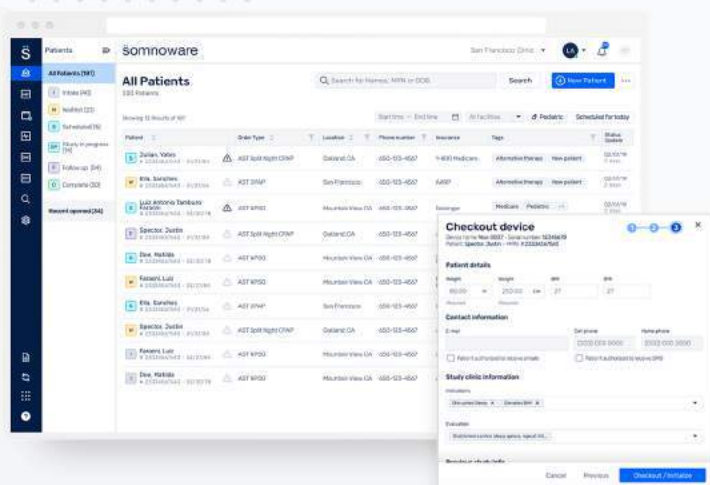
S

Patients

All Patients (181)
Intake (40)
Waitlist (22)
Scheduled (16)
Study in progress (14)
Follow up (14)
Complete (30)

Recent opened (24)

somnoware

San Francisco Clinic

All Patients
130 Patients

Search for Names, MRN or DOB

Search

New Patient

Showing 10 Results of 187

Start time – End time

All facilities

Pediatric

Scheduled for today

| Patient | Order Type | Location | Phone number | Insurance | Tags | Status Update |
|---|---|---|---|---|---|---|
| Zulian, Yates | AST Split Night CPAP | Oakland, CA | 650-123-4567 | 1-800 Medicare | Alternative therapy New patient | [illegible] |
| Ella, Sanchez | AST CPAP | San Francisco | 650-123-4567 | AARP | Alternative therapy New patient | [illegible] |
| Luiz Antonio Tambussi Kaitlin | AST NPSG | Mountain View CA | 650-123-4567 | Reisinger | Medicare Pediatric | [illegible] |
| Spector, Justin | AST Split Night CPAP | Oakland, CA | 650-123-4567 | | | |
| Dow, Matilda | AST NPSG | Mountain View CA | 650-123-4567 | | | |
| Fassani, Luiz | AST NPSG | Mountain View CA | 650-123-4567 | | | |
| Ella, Sanchez | AST CPAP | San Francisco | 650-123-4567 | | | |
| Spector, Justin | AST Split Night CPAP | Oakland, CA | 650-123-4567 | | | |
| Fassani, Luiz | AST NPSG | Mountain View CA | 650-123-4567 | | | |
| Dow, Matilda | AST NPSG | Mountain View CA | 650-123-4567 | | | |

Checkout device
Device name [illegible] · Serial number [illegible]
Patient: Spector, Justin · MRN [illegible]

Patient details
Weight
Height
BMI
BMI

Contact information
E-mail
Cell phone
Home phone
Patient authorized to receive emails
Patient authorized to receive SMS

Study clinic information
Indications
Evaluation

Cancel
Previous
Checkout / Initialize